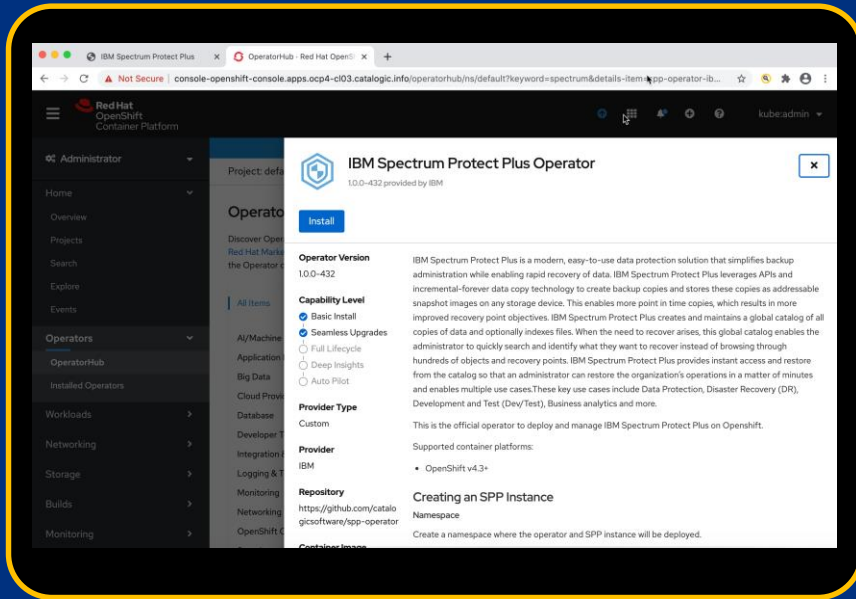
IBM Spectrum Protect Plus ×
OperatorHub · Red Hat OpenS ×
+

Not Secure | console-openshift-console.apps.ocp4-cl03.catalogic.info/operatorhub/ns/default?keyword=spectrum&details-item=spp-operator-ib...

Red Hat OpenShift Container Platform

kube:admin

Administrator

Home
Overview
Projects
Search
Explore
Events

Operators
OperatorHub
Installed Operators

Workloads
Networking
Storage
Builds
Monitoring

Project: defa

Operato

Discover Oper Red Hat Mark the Operator

All Items

AI/Machine
Application
Big Data
Cloud Provi
Database
Developer T
Integration
Logging & T
Monitoring
Networking
OpenShift O

IBM Spectrum Protect Plus Operator
1.0.0-432 provided by IBM

Install

Operator Version
1.0.0-432

Capability Level
Basic Install
Seamless Upgrades
Full Lifecycle
Deep Insights
Auto Pilot

Provider Type
Custom

Provider
IBM

Repository
https://github.com/catalogicsoftware/spp-operator

Container Image

IBM Spectrum Protect Plus is a modern, easy-to-use data protection solution that simplifies backup administration while enabling rapid recovery of data. IBM Spectrum Protect Plus leverages APIs and incremental-forever data copy technology to create backup copies and stores these copies as addressable snapshot images on any storage device. This enables more point in time copies, which results in more improved recovery point objectives. IBM Spectrum Protect Plus creates and maintains a global catalog of all copies of data and optionally indexes files. When the need to recover arises, this global catalog enables the administrator to quickly search and identify what they want to recover instead of browsing through hundreds of objects and recovery points. IBM Spectrum Protect Plus provides instant access and restore from the catalog so that an administrator can restore the organization's operations in a matter of minutes and enables multiple use cases.These key use cases include Data Protection, Disaster Recovery (DR), Development and Test (Dev/Test), Business analytics and more.

This is the official operator to deploy and manage IBM Spectrum Protect Plus on Openshift.

Supported container platforms:

• OpenShift v4.3+

Creating an SPP Instance

Namespace

Create a namespace where the operator and SPP instance will be deployed.